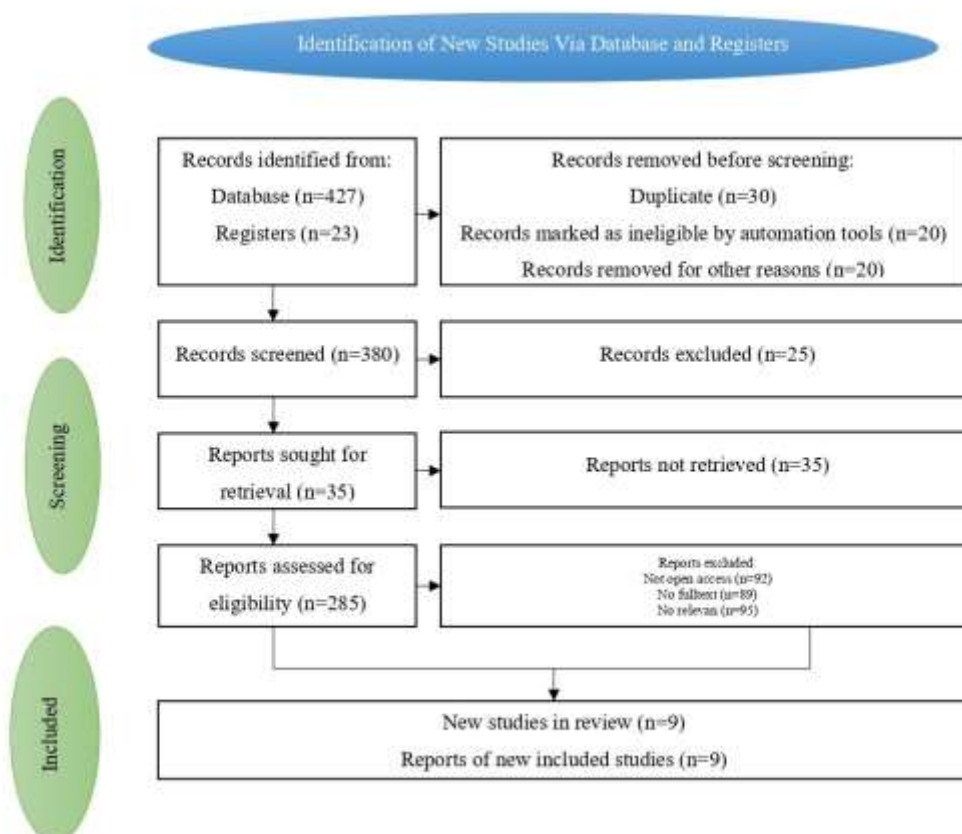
Identification of New Studies Via Database and Registers

Identification

Records identified from:
Database (n=427)
Registers (n=23)

Records removed before screening:
Duplicate (n=30)
Records marked as ineligible by automation tools (n=20)
Records removed for other reasons (n=20)

Records screened (n=380)

Records excluded (n=25)

Screening

Reports sought for retrieval (n=35)

Reports not retrieved (n=35)

Reports assessed for eligibility (n=285)

Reports excluded
Not open access (n=92)
No fulltext (n=89)
No relevan (n=95)

Included

New studies in review (n=9)
Reports of new included studies (n=9)